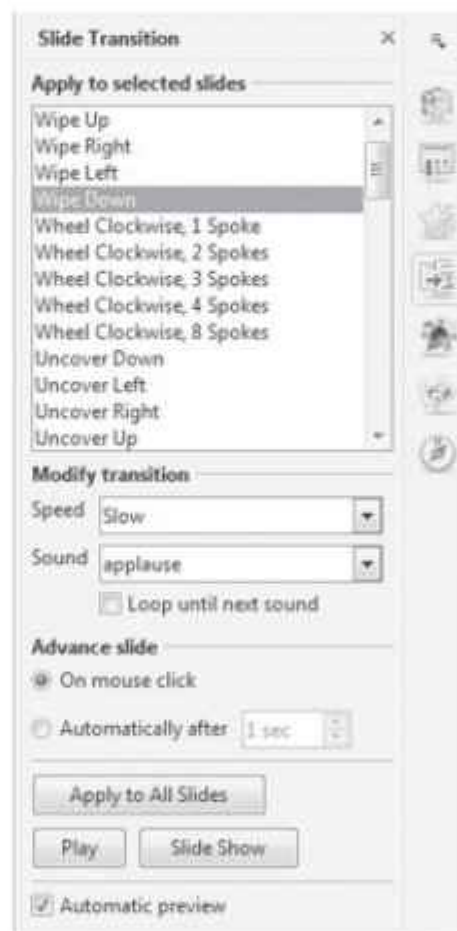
Slide Transition ×

Apply to selected slides

Wipe Up
Wipe Right
Wipe Left
Wipe Down
Wheel Clockwise, 1 Spoke
Wheel Clockwise, 2 Spokes
Wheel Clockwise, 3 Spokes
Wheel Clockwise, 4 Spokes
Wheel Clockwise, 8 Spokes
Uncover Down
Uncover Left
Uncover Right
Uncover Up

Modify transition

Speed Slow

Sound applause

Loop until next sound

Advance slide

On mouse click

Automatically after 1 sec

Apply to All Slides

Play Slide Show

Automatic preview